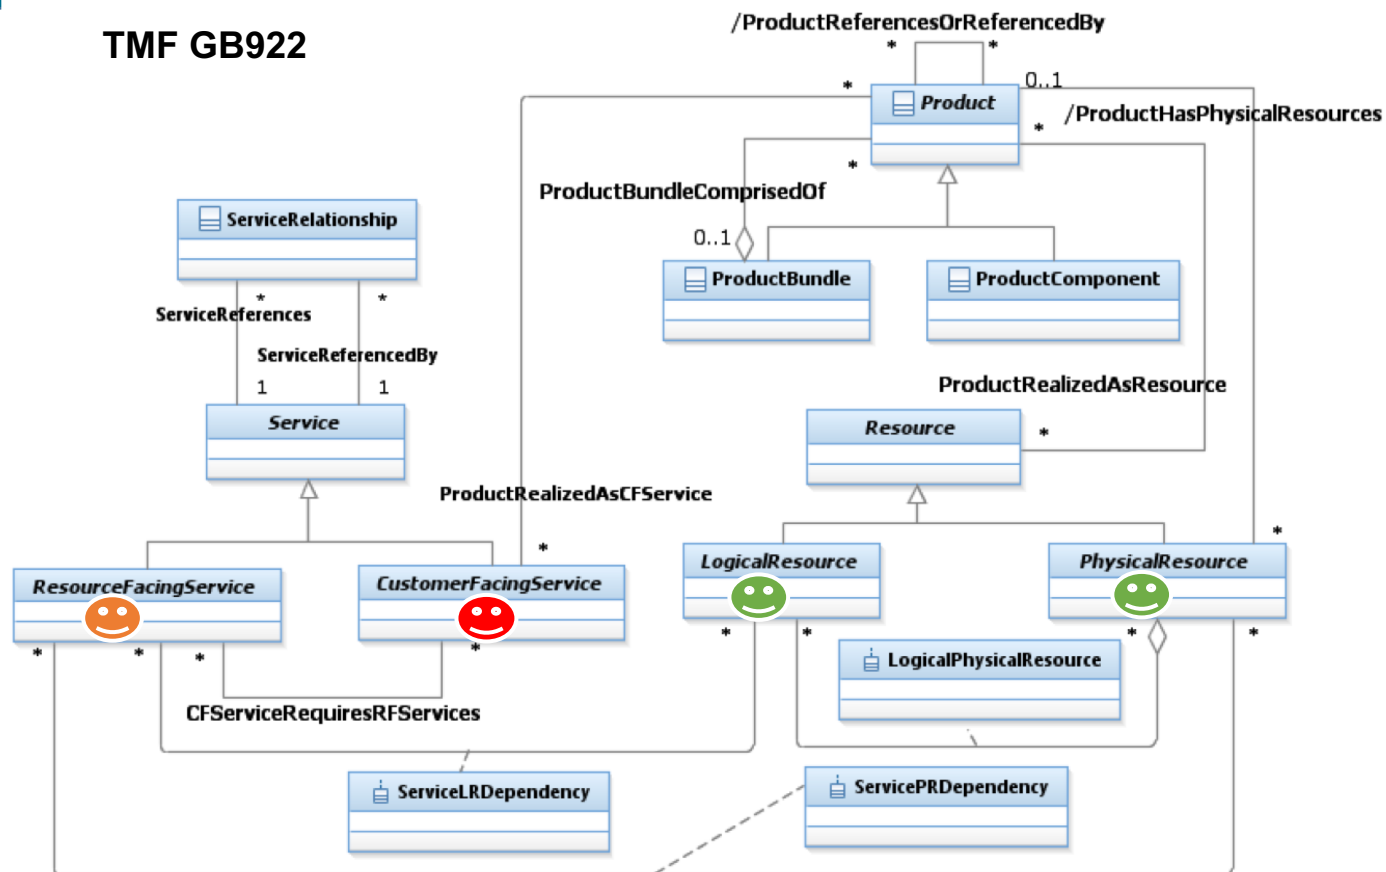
TMF GB922

/ProductReferencesOrReferencedBy

\*

\*

\*

0..1

Product

/ProductHasPhysicalResources

\*

\*

ProductBundleComprisedOf

0..1

ProductBundle

ProductComponent

ServiceRelationship

\*

\*

ServiceReferences

ServiceReferencedBy

1

1

Service

ProductRealizedAsResource

Resource

\*

ProductRealizedAsCFService

\*

\*

ResourceFacingService

CustomerFacingService

LogicalResource

PhysicalResource

\*

\*

\*

\*

\*

\*

\*

LogicalPhysicalResource

CFServiceRequiresRFServices

ServiceLRDependency

ServicePRDependency